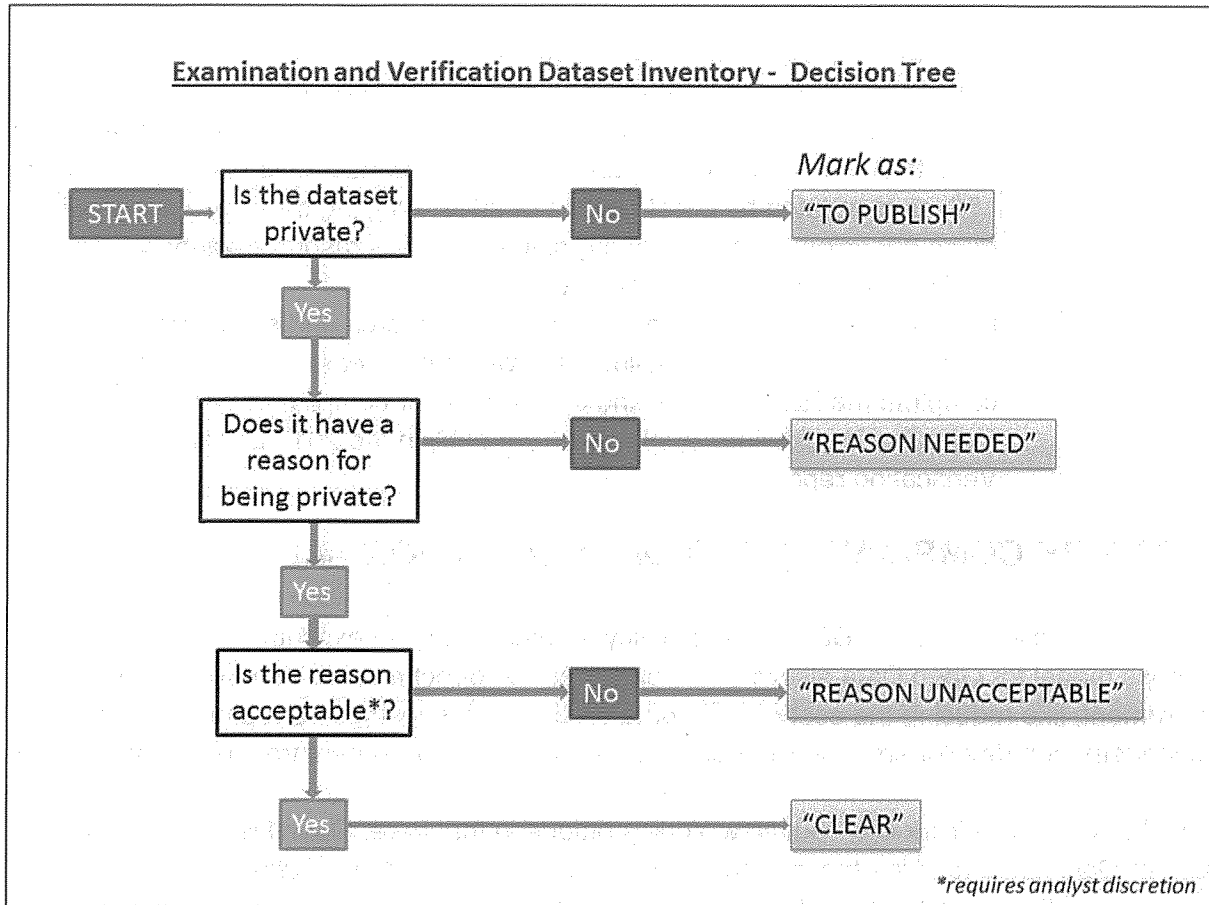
Examination and Verification Dataset Inventory - Decision Tree

Mark as:

START

Is the dataset private?

No

"TO PUBLISH"

Yes

Does it have a reason for being private?

No

"REASON NEEDED"

Yes

Is the reason acceptable*?

No

"REASON UNACCEPTABLE"

Yes

"CLEAR"

*requires analyst discretion